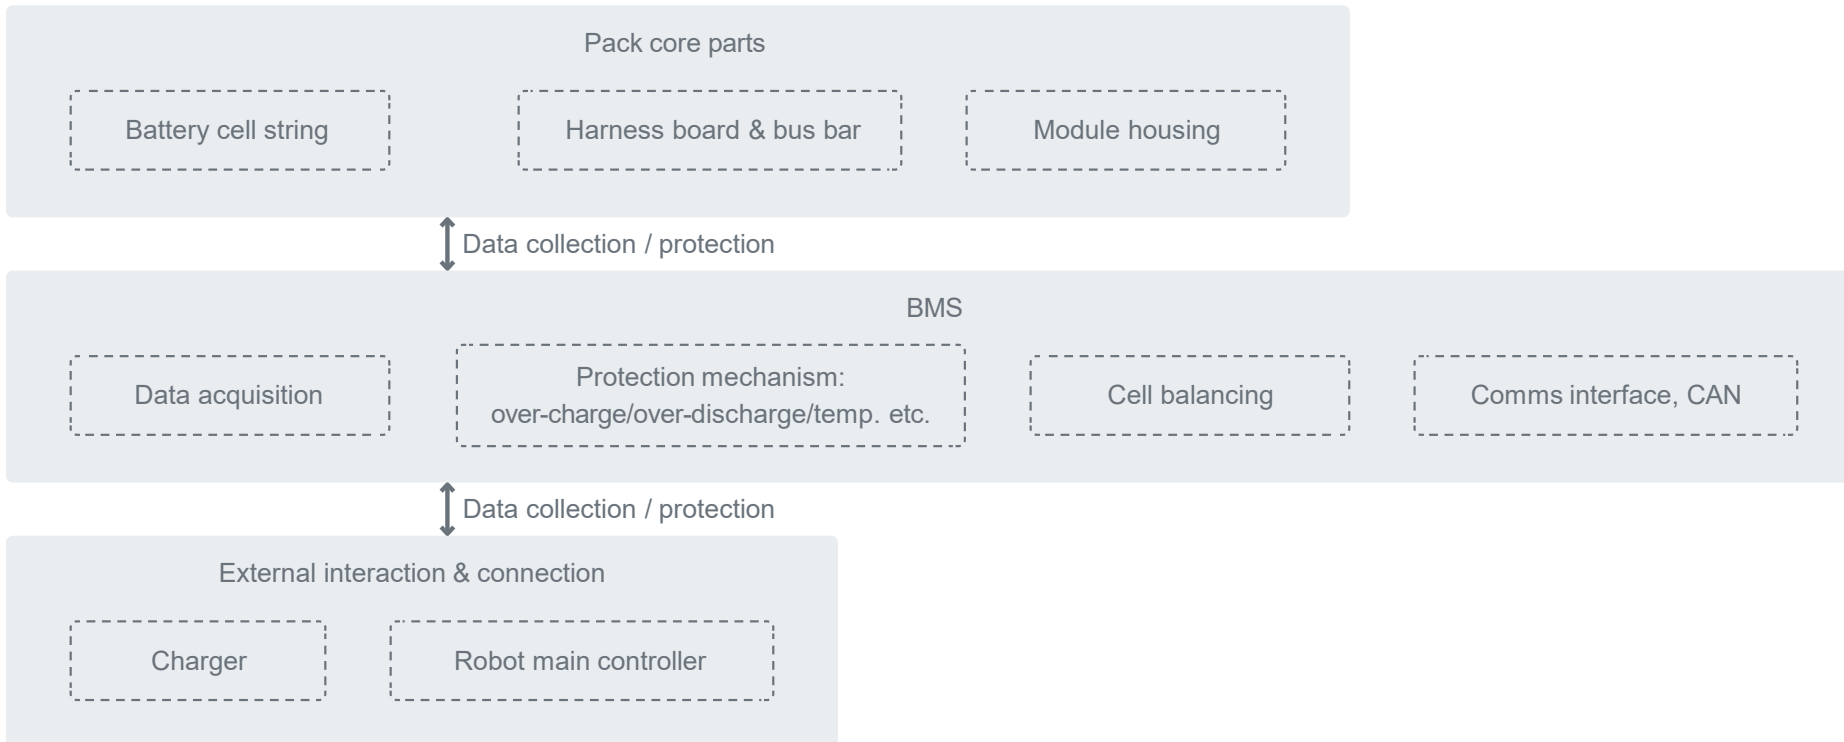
Pack core parts

Battery cell string

Harness board & bus bar

Module housing

Data collection / protection

BMS

Data acquisition

Protection mechanism: over-charge/over-discharge/temp. etc.

Cell balancing

Comms interface, CAN

Data collection / protection

External interaction & connection

Charger

Robot main controller